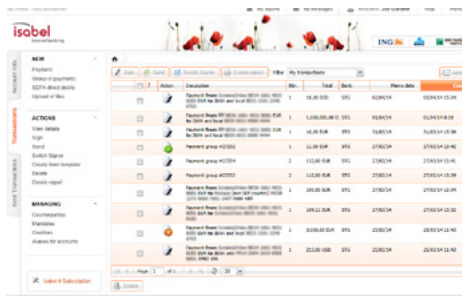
isabel
Internetbanking

My reports | My messages | Help

ING

Account info
Transactions
Bank Transactions

NEW
Payment
Group of payments
SEPA direct debits
Upload of files

ACTIONS
View details
Sign
Send
Switch Signer
Create from template
Delete
Create report

MANAGING
Counterparties
Mandates
Creditors
Aliases for accounts

Isabel 6 Subscription

Sign | Send | Switch Signer | Create report | Filter | My Transactions

| | ! | Action | Description | Nb. | Total | Bank | Memo date | |
|---|---|---|---|---|---|---|---|---|
| | | | Payment from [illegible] | 1 | 16,00 EUR | STG | 01/04/14 | 01/04/14 15:09 |
| | | | Payment from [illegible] | 1 | 1.000.000,00 EUR | STG | 01/04/14 | 01/04/14 15:04 |
| | | | Payment from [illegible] | 1 | 16,00 EUR | STG | 31/03/14 | 31/03/14 15:04 |
| | | | Payment group #2/2014 | 1 | 11,00 EUR | STG | 27/03/14 | 27/03/14 16:40 |
| | | | Payment group #2/2014 | 2 | 112,00 EUR | STG | 27/03/14 | 27/03/14 16:40 |
| | | | Payment group #2/2013 | 2 | 112,00 EUR | STG | 27/03/14 | 27/03/14 16:40 |
| | | | Payment from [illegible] | 1 | 189,00 EUR | STG | 27/03/14 | 27/03/14 16:40 |
| | | | Payment from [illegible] | 1 | 199,11 EUR | STG | 27/03/14 | 27/03/14 16:40 |
| | | | Payment from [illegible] | 1 | 3.000,00 EUR | STG | 27/03/14 | 27/03/14 16:40 |
| | | | Payment from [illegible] | 1 | 212,00 USD | STG | 26/03/14 | 26/03/14 15:40 |

Page 1 of 1 | 20

Delete